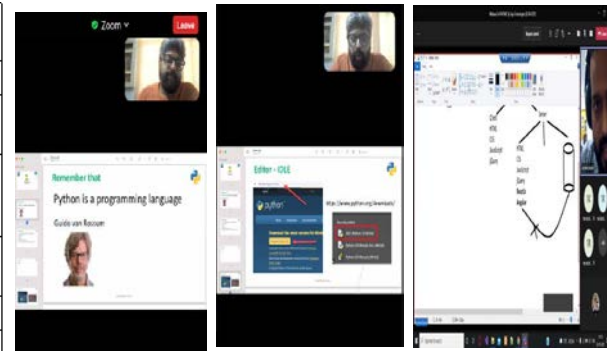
Zoom

Leave

Remember that

Python is a programming language

Guido van Rossum

Editor - IDLE

python

https://www.python.org/downloads/

Client
HTML
CSS
JavaScript
jQuery

Server

HTML
CSS
JavaScript
jQuery
ReactJs
Angular